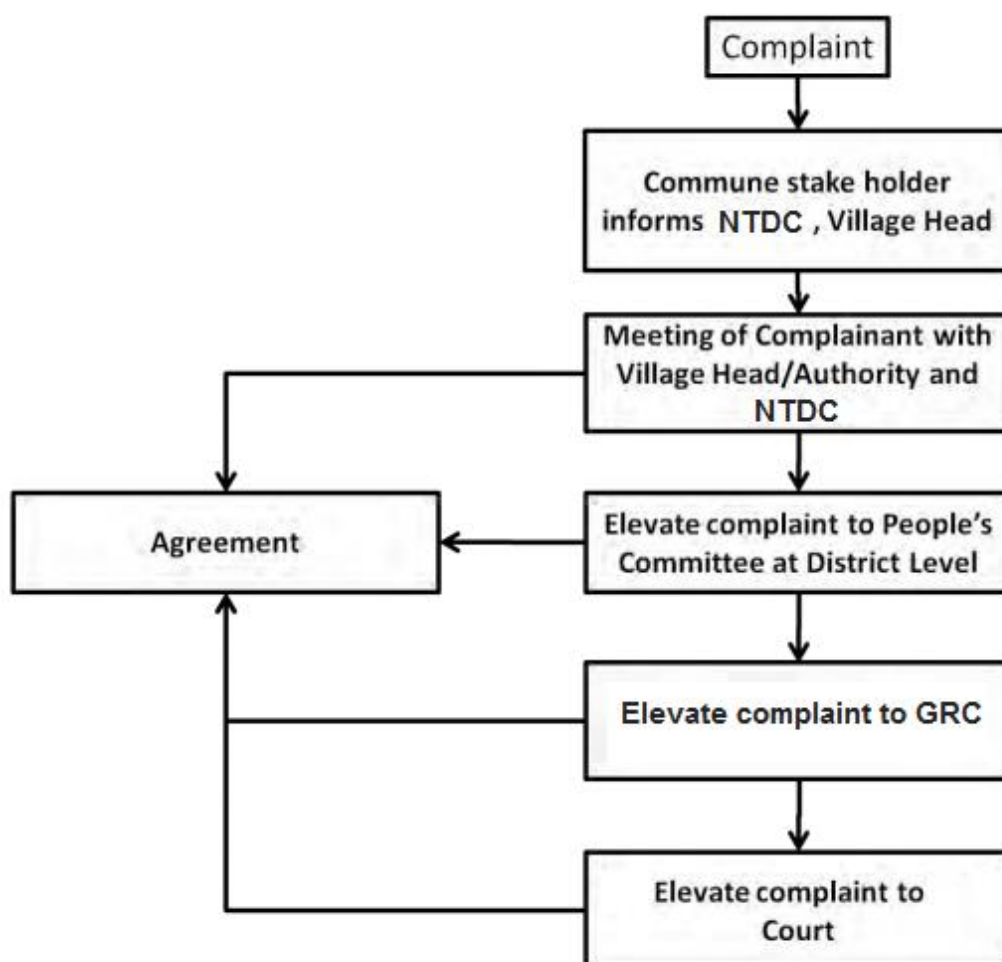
Complaint

Commune stake holder informs NTDC , Village Head

Meeting of Complainant with Village Head/Authority and NTDC

Agreement

Elevate complaint to People's Committee at District Level

Elevate complaint to GRC

Elevate complaint to Court